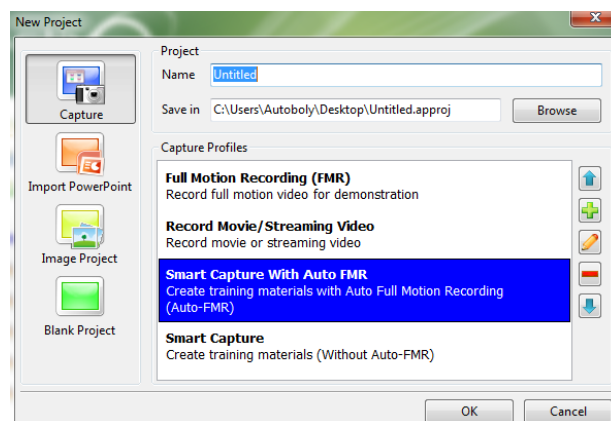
New Project

Capture

Import PowerPoint

Image Project

Blank Project

Project

Name Untitled

Save in C:\Users\Autoboly\Desktop\Untitled.approj

Browse

Capture Profiles

Full Motion Recording (FMR)
Record full motion video for demonstration

Record Movie/Streaming Video
Record movie or streaming video

Smart Capture With Auto FMR
Create training materials with Auto Full Motion Recording (Auto-FMR)

Smart Capture
Create training materials (Without Auto-FMR)

OK

Cancel